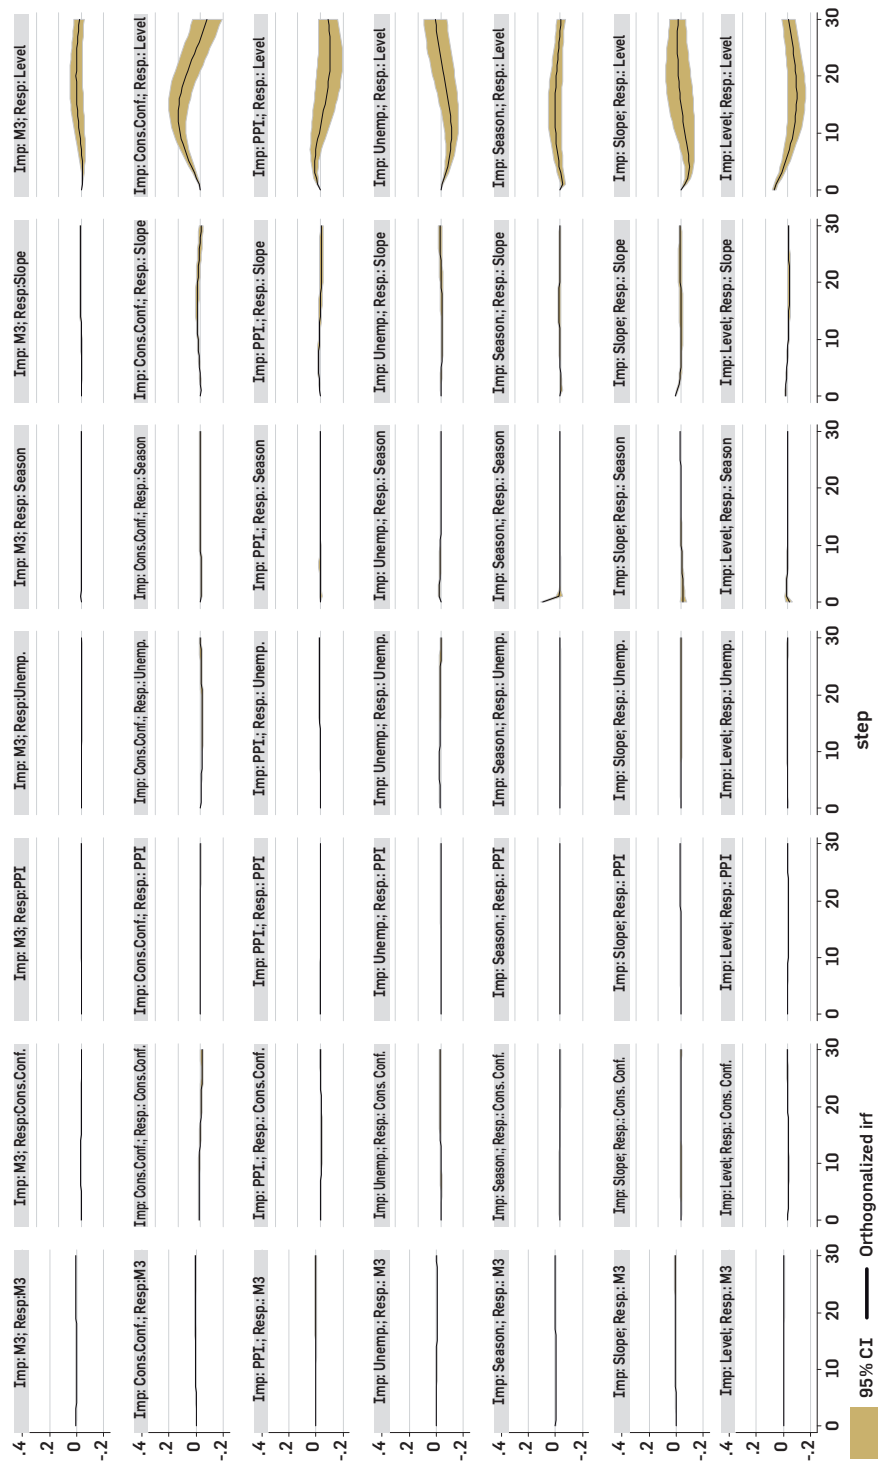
Imp: M3; Resp:M3
Imp: M3; Resp:Cons.Conf.
Imp: M3; Resp:PPI
Imp: M3; Resp:Unemp.
Imp: M3; Resp: Season
Imp: M3; Resp:Slope
Imp: M3; Resp: Level

Imp: Cons.Conf.; Resp:M3
Imp: Cons.Conf.; Resp.: Cons.Conf.
Imp: Cons.Conf.; Resp.: PPI
Imp: Cons.Conf.; Resp.: Unemp.
Imp: Cons.Conf.; Resp.: Season
Imp: Cons.Conf.; Resp.: Slope
Imp: Cons.Conf.; Resp.: Level

Imp: PPI.; Resp.: M3
Imp: PPI.; Resp.: Cons.Conf.
Imp: PPI.; Resp.: PPI
Imp: PPI.; Resp.: Unemp.
Imp: PPI.; Resp.: Season
Imp: PPI.; Resp.: Slope
Imp: PPI.; Resp.: Level

Imp: Unemp.; Resp.: M3
Imp: Unemp.; Resp.: Cons. Conf.
Imp: Unemp.; Resp.: PPI
Imp: Unemp.; Resp.: Unemp.
Imp: Unemp.; Resp.: Season
Imp: Unemp.; Resp.: Slope
Imp: Unemp.; Resp.: Level

Imp: Season.; Resp.: M3
Imp: Season.; Resp.: Cons. Conf.
Imp: Season.; Resp.: PPI
Imp: Season.; Resp.: Unemp.
Imp: Season.; Resp.: Season
Imp: Season.; Resp.: Slope
Imp: Season.; Resp.: Level

Imp: Slope; Resp.: M3
Imp: Slope; Resp.: Cons. Conf.
Imp: Slope; Resp.: PPI
Imp: Slope; Resp.: Unemp.
Imp: Slope; Resp.: Season
Imp: Slope; Resp.: Slope
Imp: Slope; Resp.: Level

Imp: Level; Resp.: M3
Imp: Level; Resp.: Cons. Conf.
Imp: Level; Resp.: PPI
Imp: Level; Resp.: Unemp.
Imp: Level; Resp.: Season
Imp: Level; Resp.: Slope
Imp: Level; Resp.: Level

.4 .2 0 -.2

0 10 20 30

step

95% CI
Orthogonalized irf